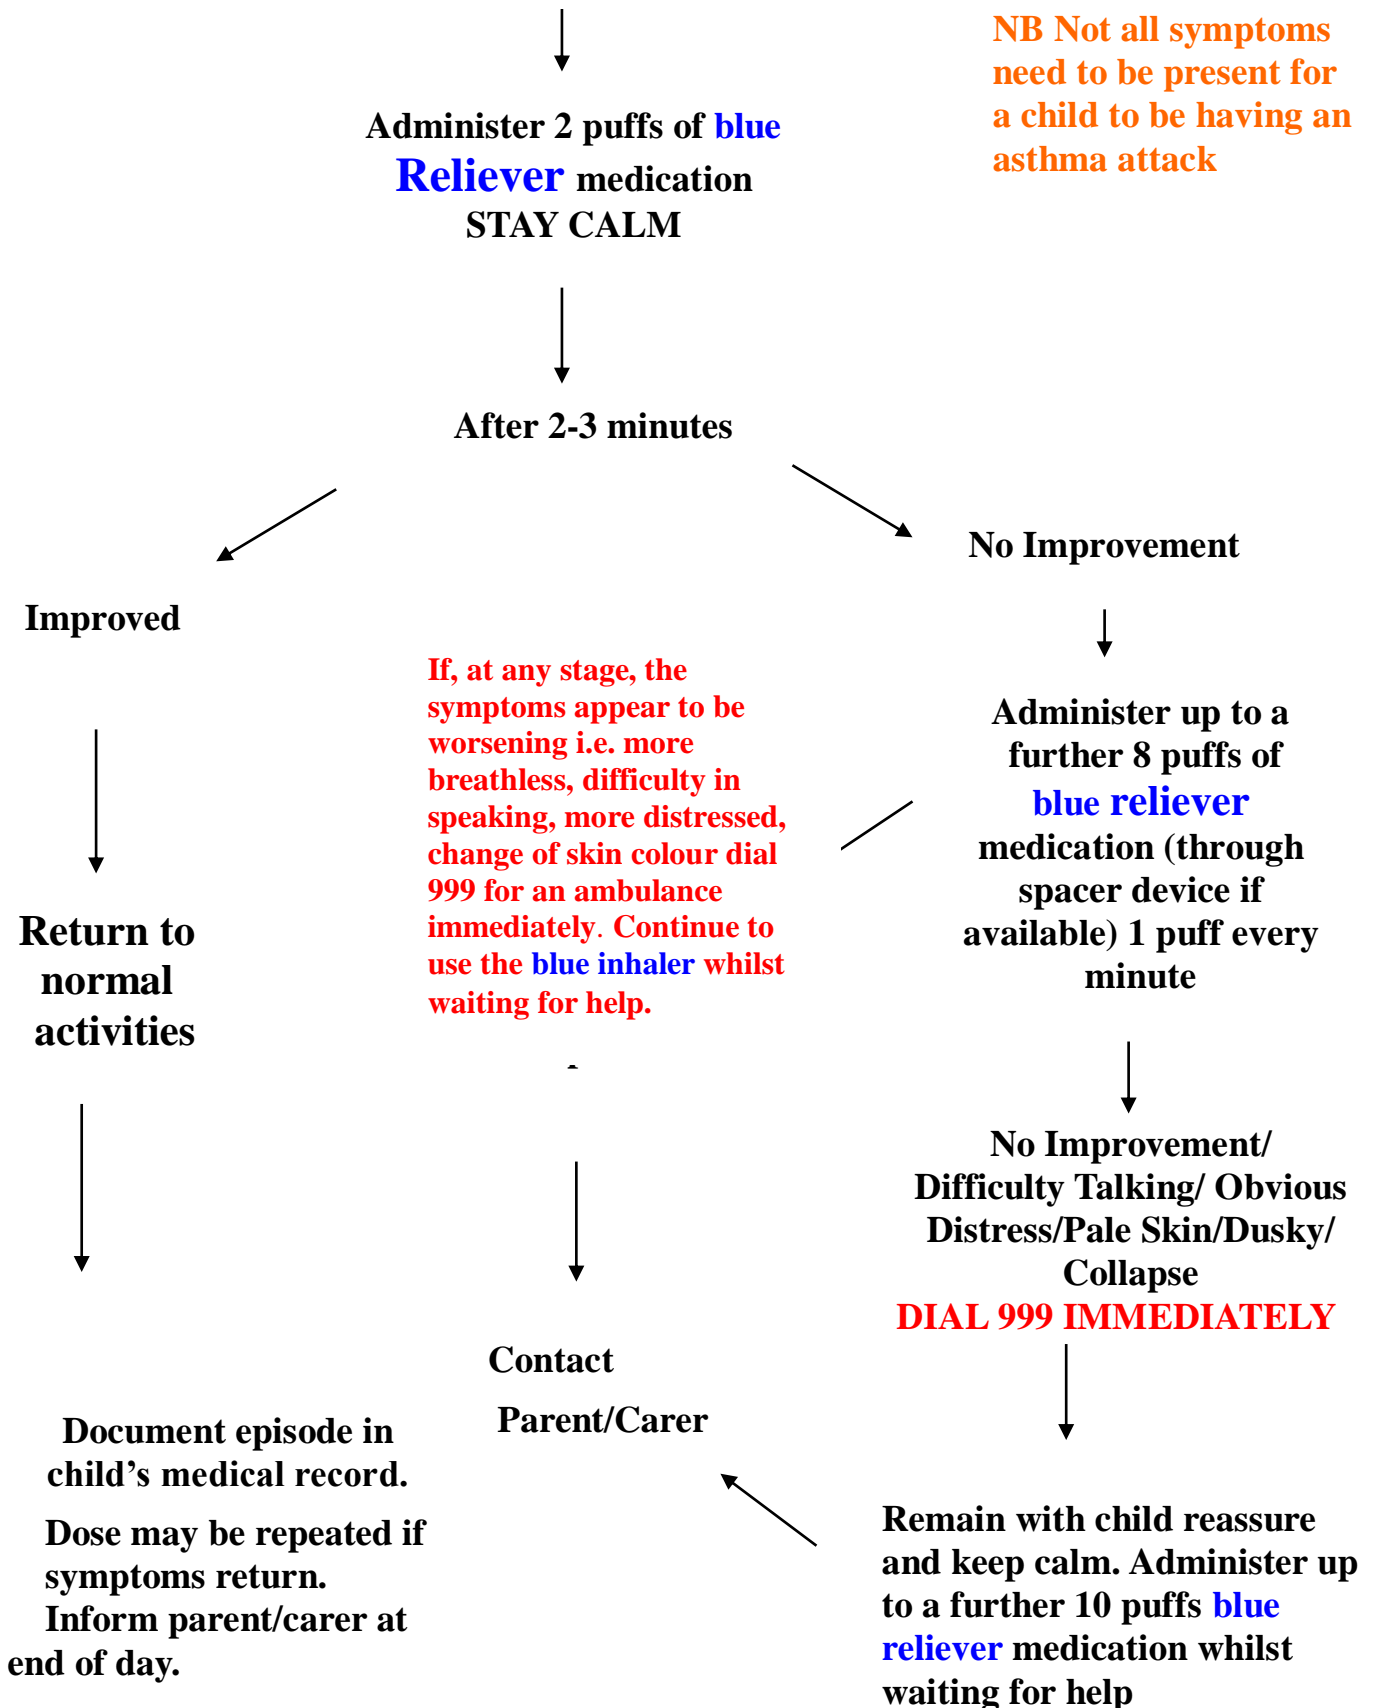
NB Not all symptoms need to be present for a child to be having an asthma attack

Administer 2 puffs of blue Reliever medication
STAY CALM

After 2-3 minutes

Improved

No Improvement

If, at any stage, the symptoms appear to be worsening i.e. more breathless, difficulty in speaking, more distressed, change of skin colour dial 999 for an ambulance immediately. Continue to use the blue inhaler whilst waiting for help.

Administer up to a further 8 puffs of blue reliever medication (through spacer device if available) 1 puff every minute

Return to normal activities

No Improvement/ Difficulty Talking/ Obvious Distress/Pale Skin/Dusky/ Collapse
DIAL 999 IMMEDIATELY

Contact Parent/Carer

Document episode in child's medical record.
Dose may be repeated if symptoms return.
Inform parent/carer at end of day.

Remain with child reassure and keep calm. Administer up to a further 10 puffs blue reliever medication whilst waiting for help